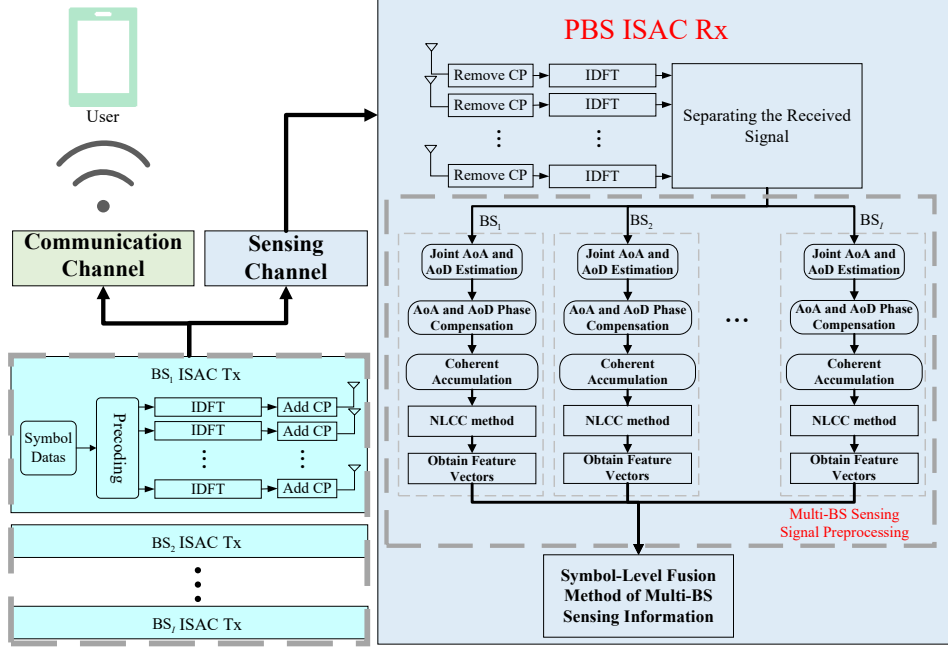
User

Communication Channel

Sensing Channel

PBS ISAC Rx

Remove CP

IDFT

Remove CP

IDFT

⋮

⋮

Remove CP

IDFT

Separating the Received Signal

$BS_1$

$BS_2$

$BS_I$

Joint AoA and AoD Estimation

AoA and AoD Phase Compensation

Coherent Accumulation

NLCC method

Obtain Feature Vectors

Joint AoA and AoD Estimation

AoA and AoD Phase Compensation

Coherent Accumulation

NLCC method

Obtain Feature Vectors

…

Joint AoA and AoD Estimation

AoA and AoD Phase Compensation

Coherent Accumulation

NLCC method

Obtain Feature Vectors

Multi-BS Sensing Signal Preprocessing

$BS_1$ ISAC Tx

Symbol Datas

Precoding

IDFT

Add CP

IDFT

Add CP

⋮

⋮

IDFT

Add CP

$BS_2$ ISAC Tx

⋮

$BS_I$ ISAC Tx

Symbol-Level Fusion Method of Multi-BS Sensing Information